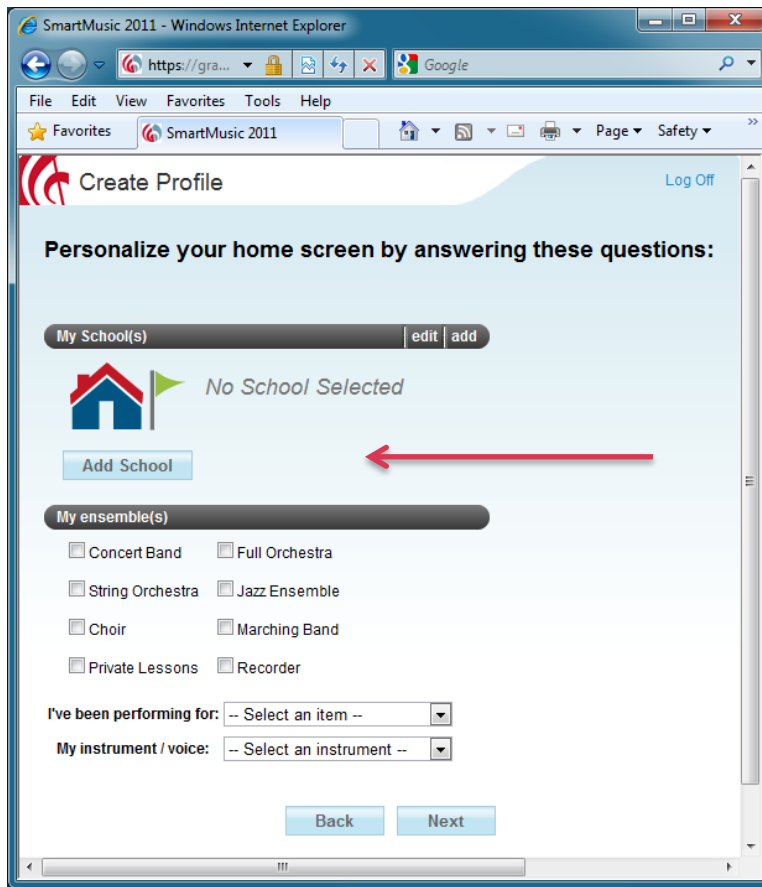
SmartMusic 2011 - Windows Internet Explorer

https://gra...

Google

File Edit View Favorites Tools Help

Favorites

SmartMusic 2011

Page ▾ Safety ▾

Create Profile

Log Off

Personalize your home screen by answering these questions:

My School(s)

edit add

No School Selected

Add School

My ensemble(s)

Concert Band

Full Orchestra

String Orchestra

Jazz Ensemble

Choir

Marching Band

Private Lessons

Recorder

I've been performing for: -- Select an item --

My instrument / voice: -- Select an instrument --

Back

Next